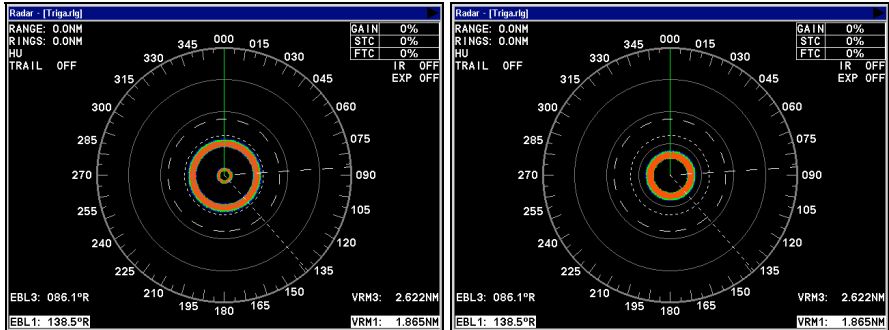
Radar - [Triga.rlg]

RANGE: 0.0NM
RINGS: 0.0NM
HU
TRAIL OFF

| GAIN | 0% |
|---|---|
| STC | 0% |
| FTC | 0% |

IR OFF
EXP OFF

000 015 030 045 060 075 090 105 120 135 150 165 180 195 210 225 240 255 270 285 300 315 330 345

EBL3: 086.1°R
EBL1: 138.5°R
VRM3: 2.622NM
VRM1: 1.865NM

Radar - [Triga.rlg]

RANGE: 0.0NM
RINGS: 0.0NM
HU
TRAIL OFF

| GAIN | 0% |
|---|---|
| STC | 0% |
| FTC | 0% |

IR OFF
EXP OFF

000 015 030 045 060 075 090 105 120 135 150 165 180 195 210 225 240 255 270 285 300 315 330 345

EBL3: 086.1°R
EBL1: 138.5°R
VRM3: 2.622NM
VRM1: 1.865NM